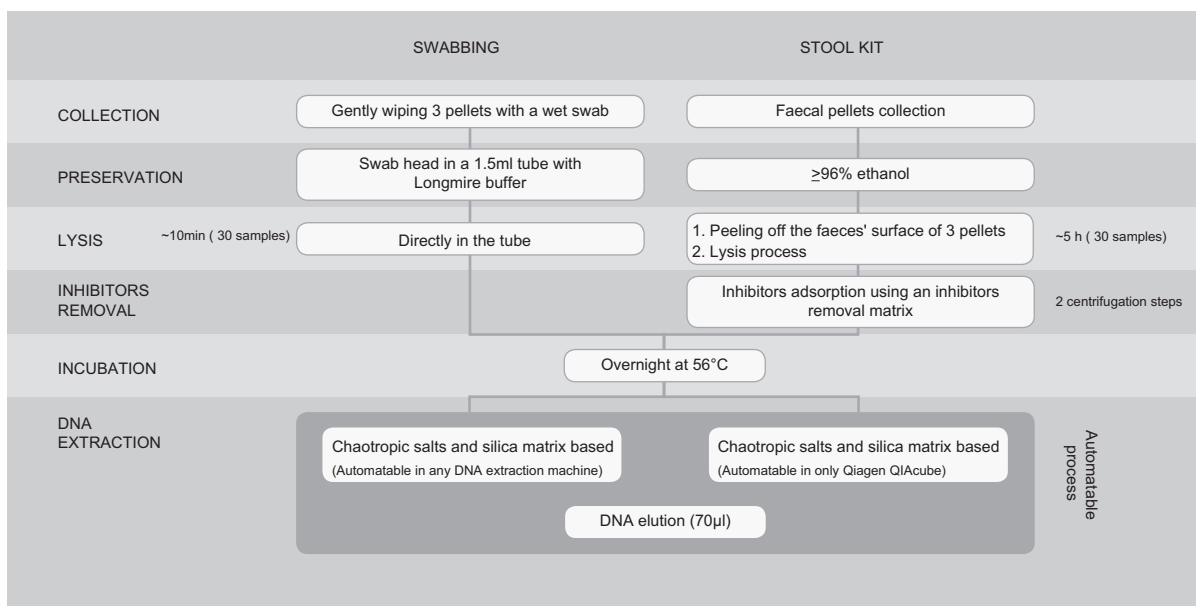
SWABBING

STOOL KIT

COLLECTION

Gently wiping 3 pellets with a wet swab

Faecal pellets collection

PRESERVATION

Swab head in a 1.5ml tube with Longmire buffer

$\geq$96% ethanol

LYSIS

~10min ( 30 samples)

Directly in the tube

1. Peeling off the faeces' surface of 3 pellets
2. Lysis process

~5 h ( 30 samples)

INHIBITORS REMOVAL

Inhibitors adsorption using an inhibitors removal matrix

2 centrifugation steps

INCUBATION

Overnight at 56°C

DNA EXTRACTION

Chaotropic salts and silica matrix based
(Automatable in any DNA extraction machine)

Chaotropic salts and silica matrix based
(Automatable in only Qiagen QIAcube)

Automatable process

DNA elution (70µl)